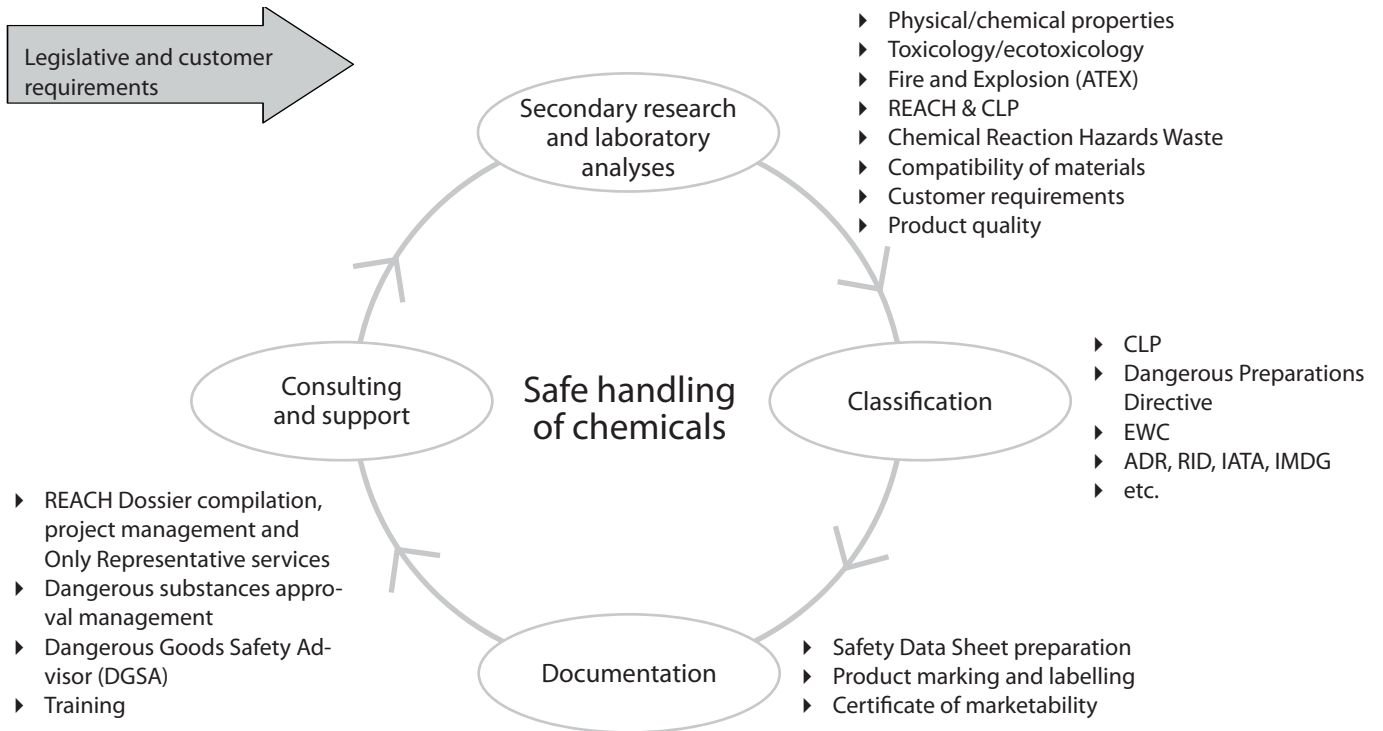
Legislative and customer requirements

Secondary research and laboratory analyses

- Physical/chemical properties
- Toxicology/ecotoxicology
- Fire and Explosion (ATEX)
- REACH & CLP
- Chemical Reaction Hazards Waste
- Compatibility of materials
- Customer requirements
- Product quality

Consulting and support

Safe handling of chemicals

Classification

- CLP
- Dangerous Preparations Directive
- EWC
- ADR, RID, IATA, IMDG
- etc.

- REACH Dossier compilation, project management and Only Representative services
- Dangerous substances approval management
- Dangerous Goods Safety Advisor (DGSA)
- Training

Documentation

- Safety Data Sheet preparation
- Product marking and labelling
- Certificate of marketability